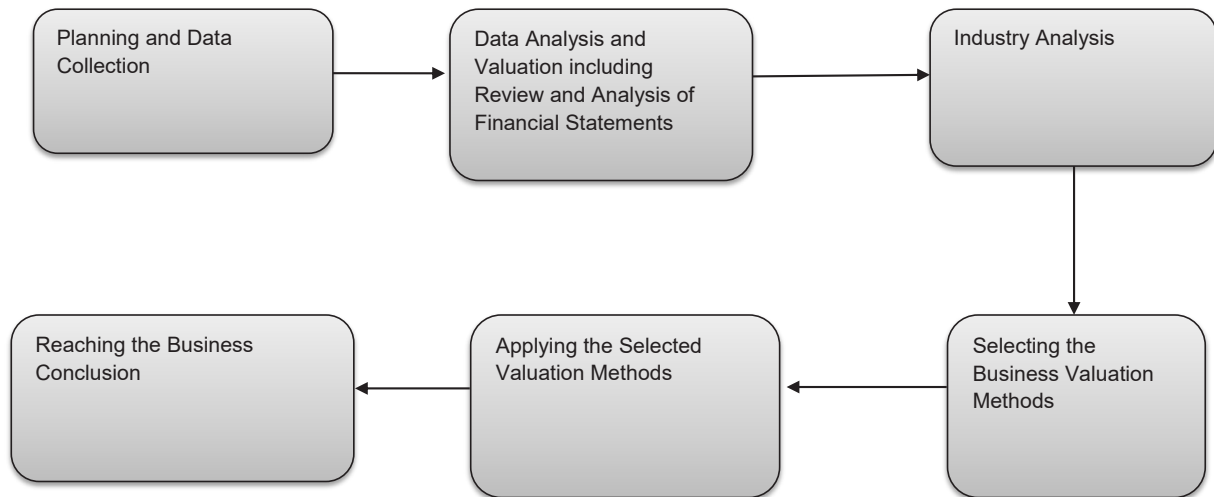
Planning and Data Collection

Data Analysis and Valuation including Review and Analysis of Financial Statements

Industry Analysis

Selecting the Business Valuation Methods

Applying the Selected Valuation Methods

Reaching the Business Conclusion